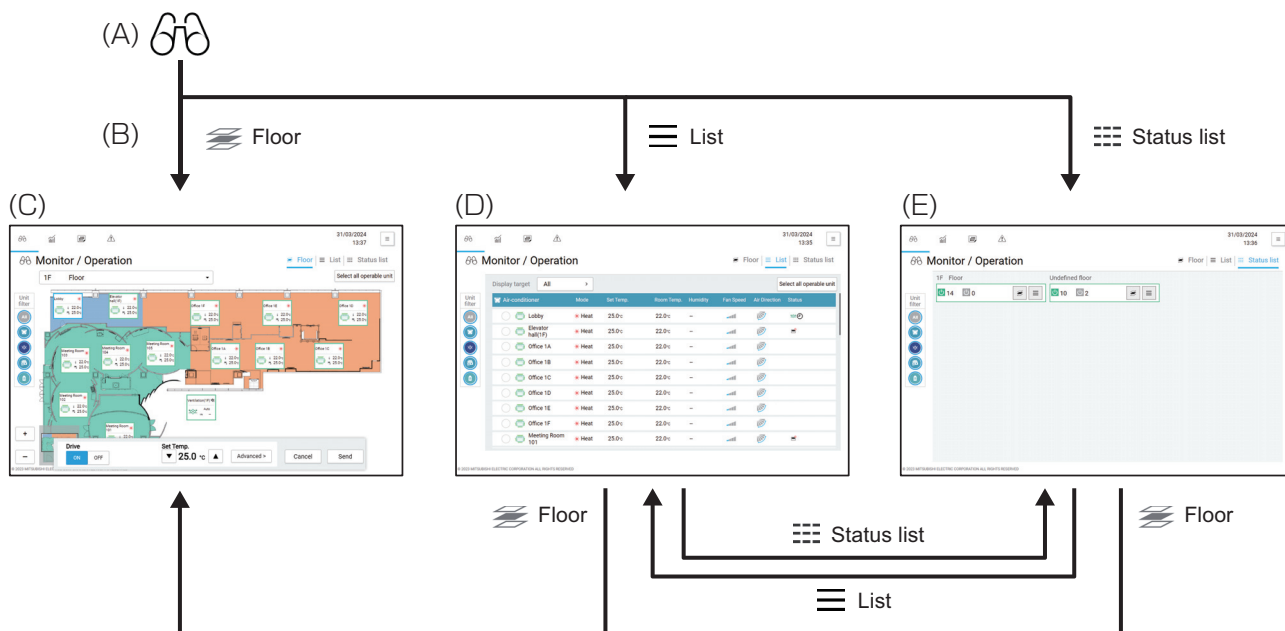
(A)

(B) Floor

List

Status list

(C)

31/03/2024
13:37

Monitor / Operation

Floor List Status list

1F Floor

Select all operable unit

Unit filter

Lobby

Elevator hall(1F)

Office 1F

Office 1E

Office 1D

Office 1A

Office 1B

Office 1C

Meeting Room 101

Meeting Room 104

Meeting Room 103

Meeting Room 102

Meeting Room

Ventilation(1F)

+

−

Drive

ON OFF

Set Temp.

▼ 25.0 °C ▲

Advanced >

Cancel

Send

(D)

31/03/2024
13:35

Monitor / Operation

Floor List Status list

Display target All

Select all operable unit

Unit filter

| Air-conditioner | Mode | Set Temp. | Room Temp. | Humidity | Fan Speed | Air Direction | Status |
|---|---|---|---|---|---|---|---|
| Lobby | Heat | 25.0°C | 22.0°C | -- | | | |
| Elevator hall(1F) | Heat | 25.0°C | 22.0°C | -- | | | |
| Office 1A | Heat | 25.0°C | 22.0°C | -- | | | |
| Office 1B | Heat | 25.0°C | 22.0°C | -- | | | |
| Office 1C | Heat | 25.0°C | 22.0°C | -- | | | |
| Office 1D | Heat | 25.0°C | 22.0°C | -- | | | |
| Office 1E | Heat | 25.0°C | 22.0°C | -- | | | |
| Office 1F | Heat | 25.0°C | 22.0°C | -- | | | |
| Meeting Room 101 | Heat | 25.0°C | 22.0°C | -- | | | |

© 2023 MITSUBISHI ELECTRIC CORPORATION ALL RIGHTS RESERVED

(E)

31/03/2024
13:36

Monitor / Operation

Floor List Status list

Unit filter

1F Floor

14 0

Undefined floor

10 2

© 2023 MITSUBISHI ELECTRIC CORPORATION ALL RIGHTS RESERVED

Floor

Status list

List

Floor